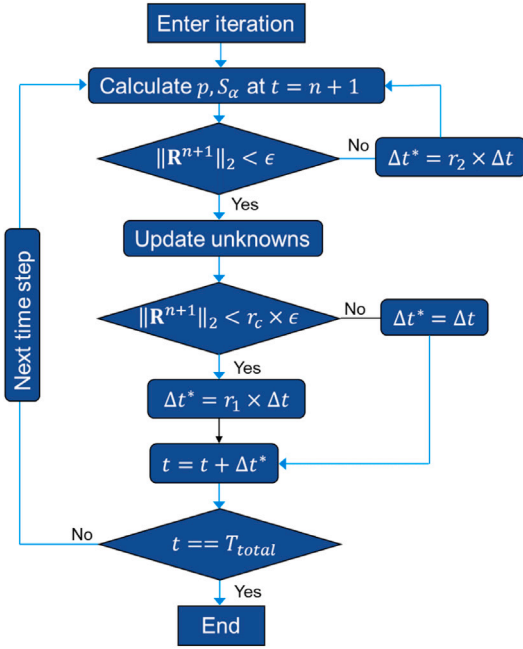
Enter iteration

Calculate $p, S_\alpha$ at $t = n + 1$

$\|\mathbf{R}^{n+1}\|_2 < \epsilon$

No

$\Delta t^* = r_2 \times \Delta t$

Yes

Update unknowns

$\|\mathbf{R}^{n+1}\|_2 < r_c \times \epsilon$

No

$\Delta t^* = \Delta t$

Yes

$\Delta t^* = r_1 \times \Delta t$

$t = t + \Delta t^*$

Next time step

No

$t == T_{total}$

Yes

End